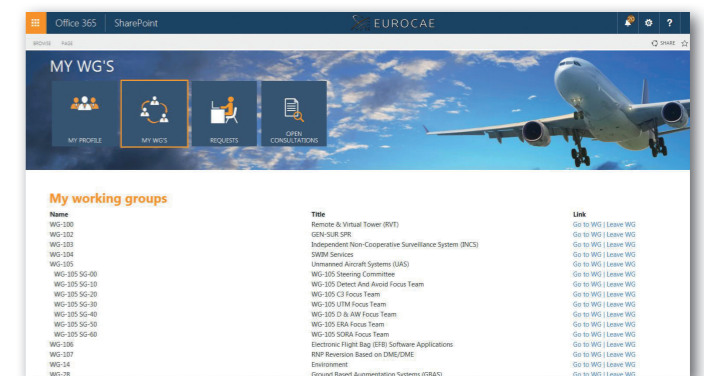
Office 365 SharePoint

EUROCAE

?

BROWSE PAGE

SHARE

MY WG'S

MY PROFILE

MY WG'S

REQUESTS

OPEN CONSULTATIONS

My working groups

| Name | Title | Link |
|---|---|---|
| WG-100 | Remote & Virtual Tower (RVT) | Go to WG \| Leave WG |
| WG-102 | GEN-SUR SPR | Go to WG \| Leave WG |
| WG-103 | Independent Non-Cooperative Surveillance System (INCS) | Go to WG \| Leave WG |
| WG-104 | SWIM Services | Go to WG \| Leave WG |
| WG-105 | Unmanned Aircraft Systems (UAS) | Go to WG \| Leave WG |
| WG-105 SG-00 | WG-105 Steering Committee | Go to WG \| Leave WG |
| WG-105 SG-10 | WG-105 Detect And Avoid Focus Team | Go to WG \| Leave WG |
| WG-105 SG-20 | WG-105 C3 Focus Team | Go to WG \| Leave WG |
| WG-105 SG-30 | WG-105 UTM Focus Team | Go to WG \| Leave WG |
| WG-105 SG-40 | WG-105 D & AW Focus Team | Go to WG \| Leave WG |
| WG-105 SG-50 | WG-105 ERA Focus Team | Go to WG \| Leave WG |
| WG-105 SG-60 | WG-105 SORA Focus Team | Go to WG \| Leave WG |
| WG-106 | Electronic Flight Bag (EFB) Software Applications | Go to WG \| Leave WG |
| WG-107 | RNP Reversion Based on DME/DME | Go to WG \| Leave WG |
| WG-14 | Environment | Go to WG \| Leave WG |
| WG-28 | Ground Based Augmentation Systems (GBAS) | Go to WG \| Leave WG |